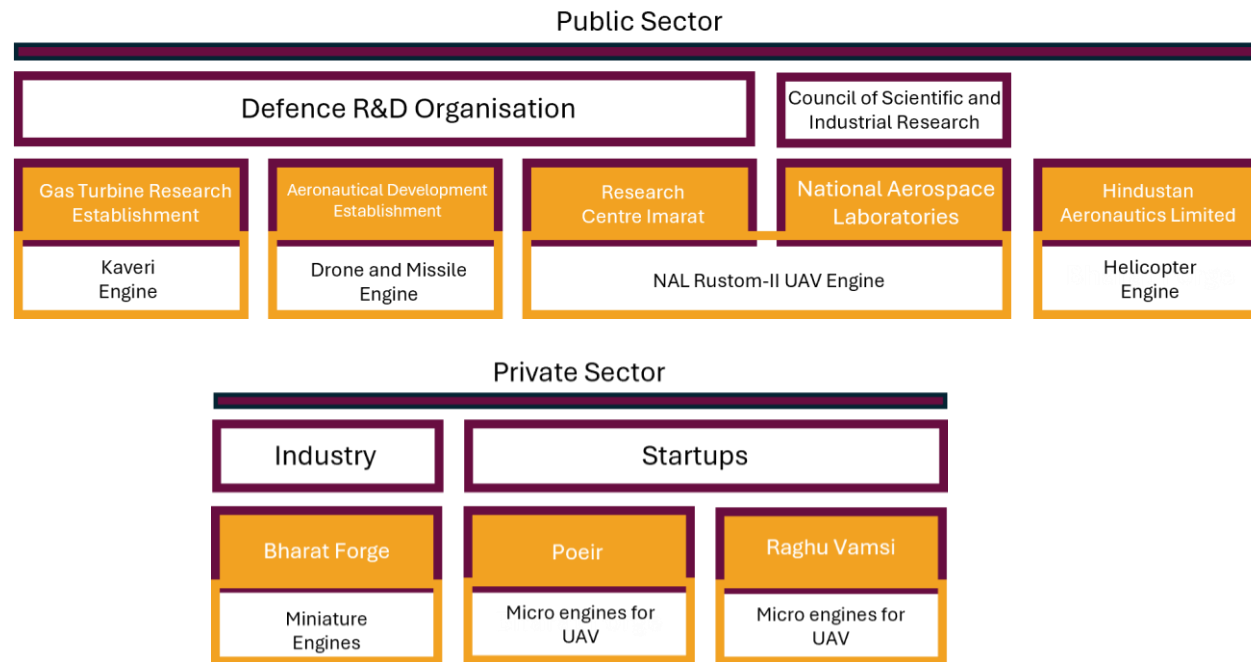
Public Sector

Defence R&D Organisation

Council of Scientific and Industrial Research

Gas Turbine Research Establishment

Kaveri Engine

Aeronautical Development Establishment

Drone and Missile Engine

Research Centre Imarat

National Aerospace Laboratories

NAL Rustom-II UAV Engine

Hindustan Aeronautics Limited

Helicopter Engine

Private Sector

Industry

Startups

Bharat Forge

Miniature Engines

Poeir

Micro engines for UAV

Raghu Vamsi

Micro engines for UAV